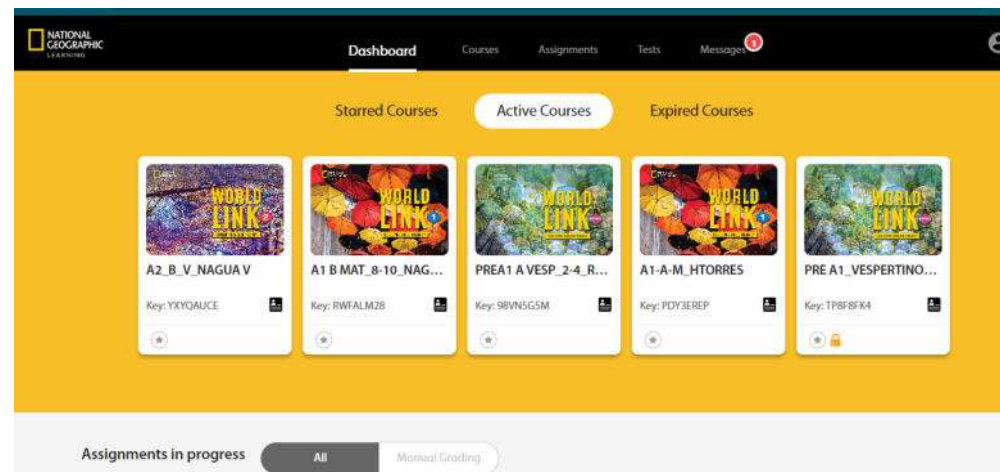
NATIONAL GEOGRAPHIC LEARNING

Dashboard Courses Assignments Tests Messages 1

Starred Courses Active Courses Expired Courses

WORLD LINK 2
A2_B_V_NAGUA V
Key: YXYQAUCE

WORLD LINK 1
A1 B MAT_8-10_NAG...
Key: RWFALM28

WORLD LINK
PREA1 A VESP_2-4_R...
Key: 98VN5G5M

WORLD LINK 1
A1-A-M_HTORRES
Key: PDY3EREP

WORLD LINK
PRE A1_VESPERTINO...
Key: TP8F8FK4

Assignments in progress All Manual Grading